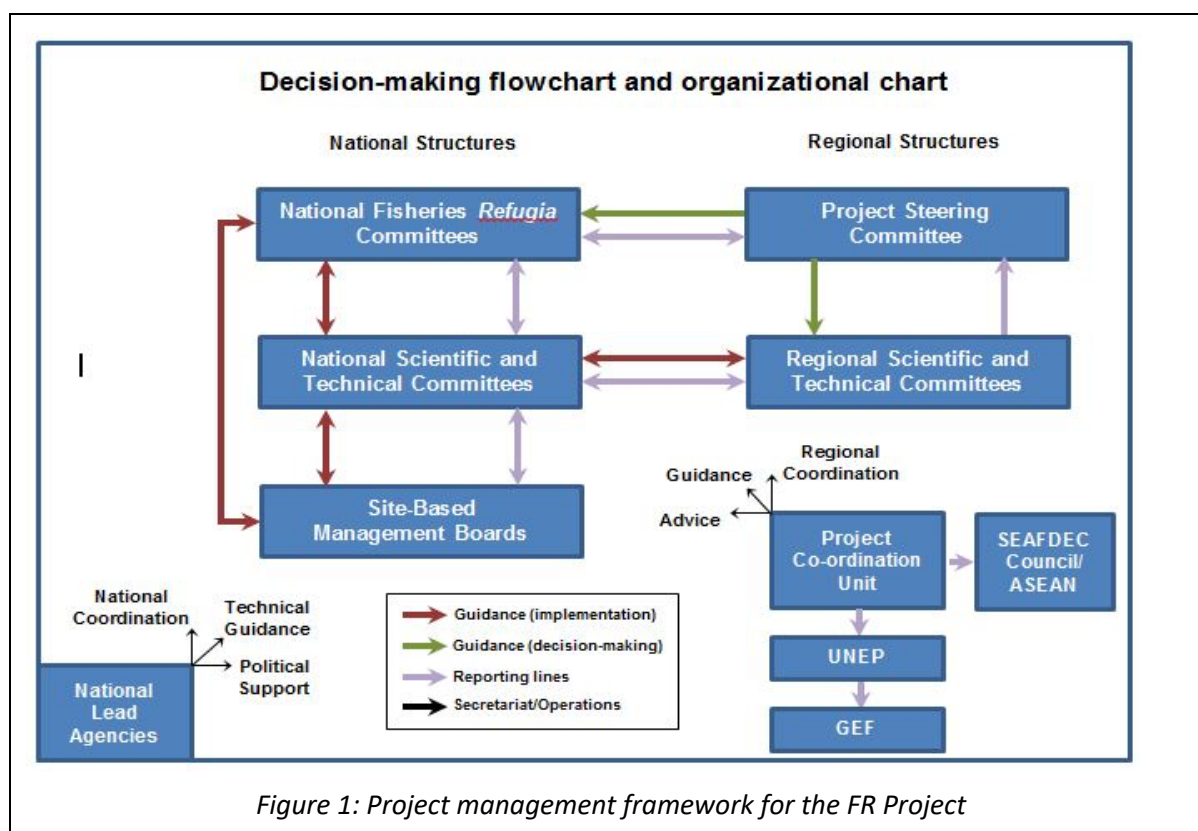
Decision-making flowchart and organizational chart

National Structures

Regional Structures

National Fisheries Refugia Committees

Project Steering Committee

National Scientific and Technical Committees

Regional Scientific and Technical Committees

I

Site-Based Management Boards

Regional Coordination

Guidance

Advice

Project Co-ordination Unit

SEAFDEC Council/ ASEAN

UNEP

GEF

National Coordination

Technical Guidance

Political Support

National Lead Agencies

Guidance (implementation)

Guidance (decision-making)

Reporting lines

Secretariat/Operations

Figure 1: Project management framework for the FR Project